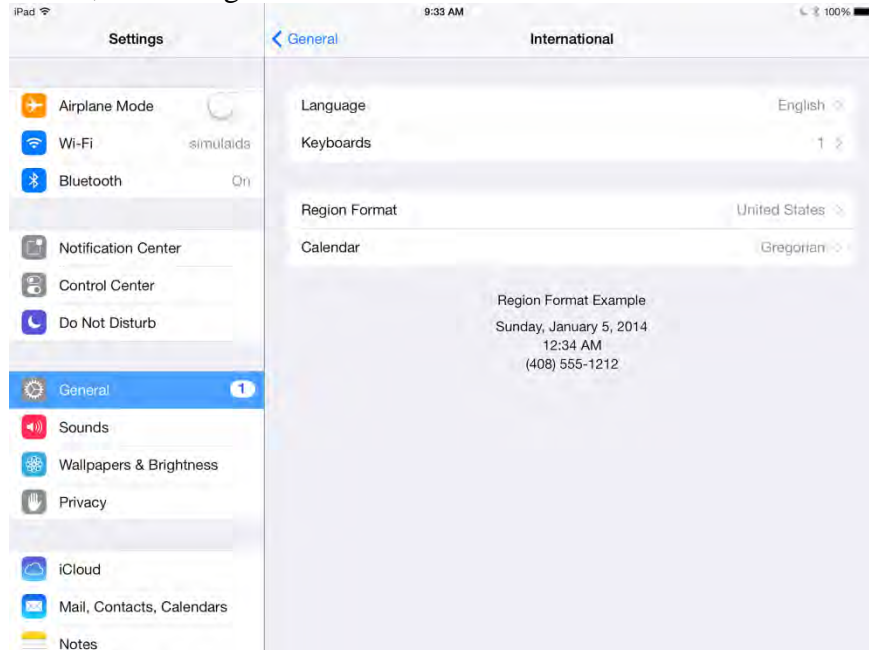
iPad
9:33 AM
100%

Settings

Airplane Mode
Wi-Fi simulaids
Bluetooth On

Notification Center
Control Center
Do Not Disturb

General 1
Sounds
Wallpapers & Brightness
Privacy

iCloud
Mail, Contacts, Calendars
Notes

General
International

Language English
Keyboards 1

Region Format United States
Calendar Gregorian

Region Format Example
Sunday, January 5, 2014
12:34 AM
(408) 555-1212